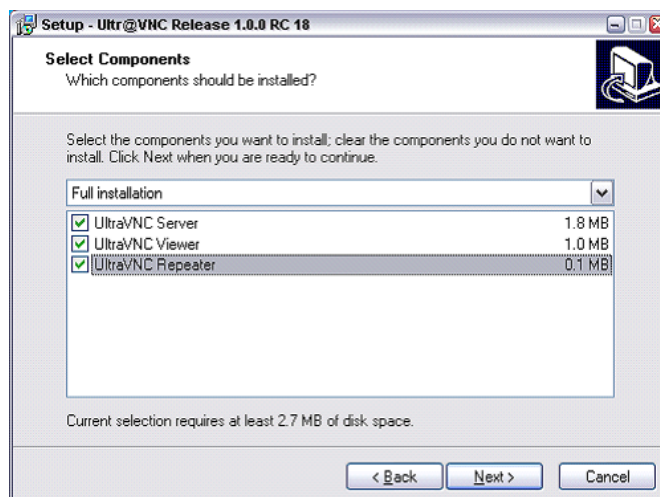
Setup - Ultr@VNC Release 1.0.0 RC 18

Select Components
Which components should be installed?

Select the components you want to install; clear the components you do not want to install. Click Next when you are ready to continue.

Full installation

| | | |
|---|---|---|
| ☑ | UltraVNC Server | 1.8 MB |
| ☑ | UltraVNC Viewer | 1.0 MB |
| ☑ | UltraVNC Repeater | 0.1 MB |

Current selection requires at least 2.7 MB of disk space.

< Back   Next >   Cancel